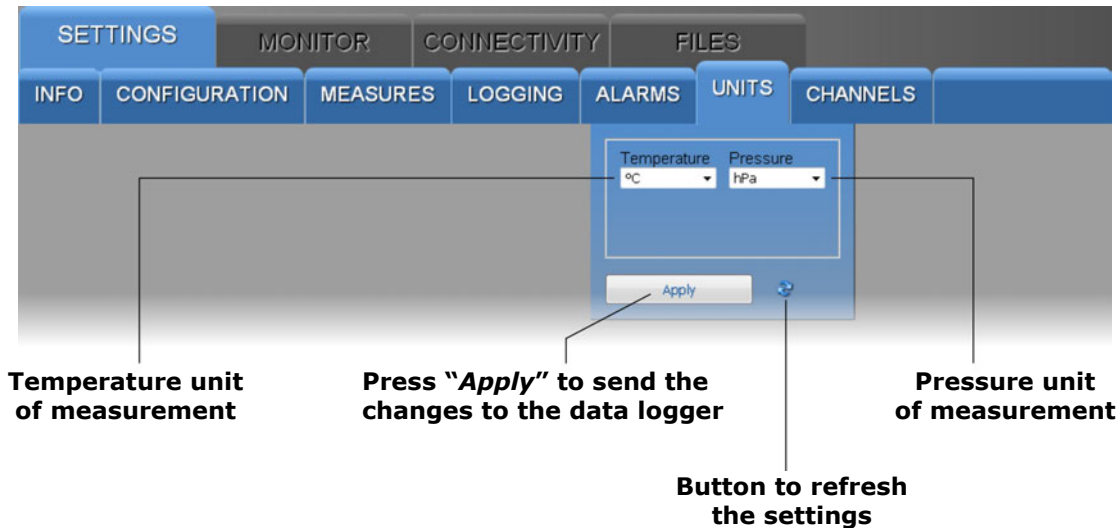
SETTINGS MONITOR CONNECTIVITY FILES

INFO CONFIGURATION MEASURES LOGGING ALARMS UNITS CHANNELS

Temperature Pressure
°C hPa

Apply

Temperature unit of measurement

Press "*Apply*" to send the changes to the data logger

Pressure unit of measurement

Button to refresh the settings